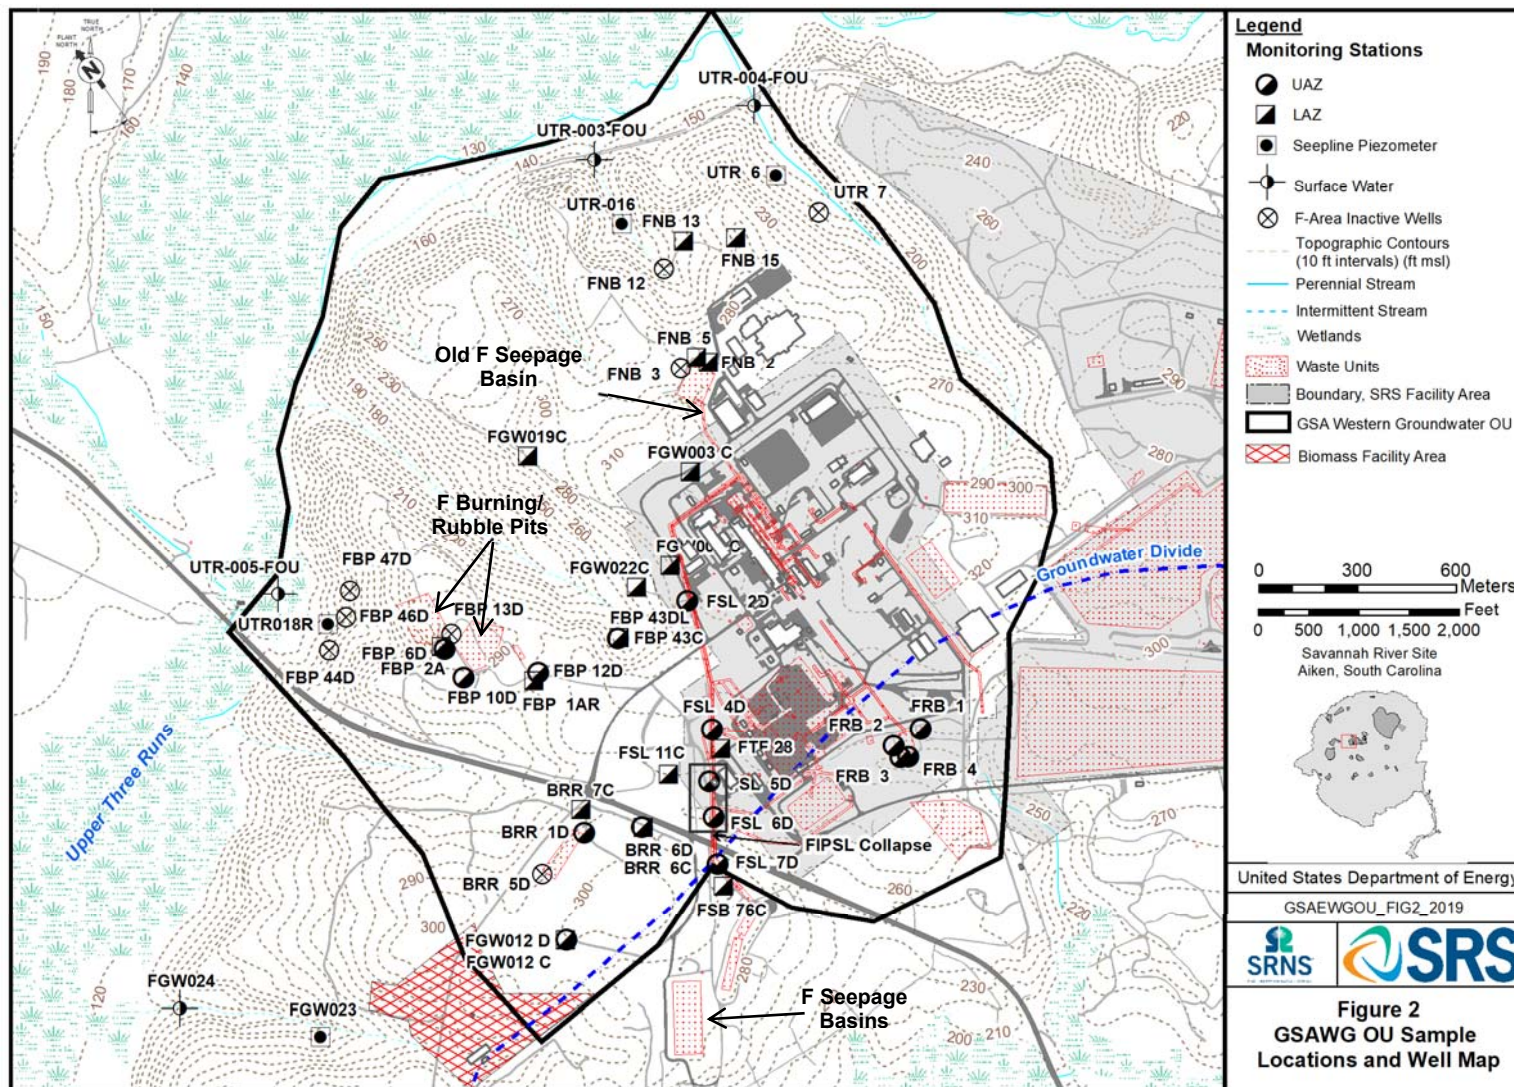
TRUE NORTH
PLANT NORTH
N
190
180
170
160
140
130
150
UTR-004-FOU
UTR-003-FOU
UTR 6
UTR 7
UTR-016
FNB 13
FNB 15
FNB 12
160
270
280
240
260
230
220
200
FNB 5
FNB 2
FNB 3
Old F Seepage Basin
250
230
190
180
300
270
290
280
FGW019C
FGW003 C
310
F Burning/ Rubble Pits
210
280
260
300
310
FGW00 C
FGW022C
UTR-005-FOU
FBP 47D
FBP 46D
FBP 13D
UTR018R
FSL 2D
FBP 43DL
FBP 43C
FBP 6D
FBP 2A
FBP 12D
FBP 44D
FBP 10D
FBP 1AR
320
Groundwater Divide
300
FSL 4D
FRB 2
FRB 1
FTF 28
FSL 11C
FRB 3
FRB 4
SL 5D
Upper Three Runs
BRR 7C
BRR 1D
FSL 6D
BRR 6D
BRR 6C
FIPSL Collapse
250
270
290
BRR 5D
300
FSL 7D
FSB 76C
260
220
300
FGW012 D
FGW012 C
280
FGW024
FGW023
120
230
F Seepage Basins
200
210
150

Legend
Monitoring Stations
UAZ
LAZ
Seepline Piezometer
Surface Water
F-Area Inactive Wells
Topographic Contours (10 ft intervals) (ft msl)
Perennial Stream
Intermittent Stream
Wetlands
Waste Units
Boundary, SRS Facility Area
GSA Western Groundwater OU
Biomass Facility Area

0 300 600 Meters
Feet
0 500 1,000 1,500 2,000
Savannah River Site
Aiken, South Carolina

United States Department of Energy
GSAEWGOU_FIG2_2019
SRNS
SRS
Figure 2
GSAWG OU Sample Locations and Well Map